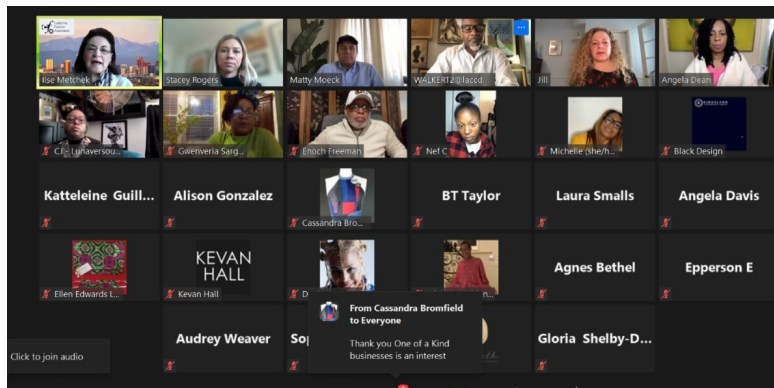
Ilse Metchek
Stacey Rogers
Matty Moeck
WALKERT2@laccd
Jill
Angela Dean
CJ - Lunaversou...
Gwenveria Sarg...
Enoch Freeman
Nef C
Michelle (She/h...
Black Design
Katteleine Guill...
Alison Gonzalez
Cassandra Bro...
BT Taylor
Laura Smalls
Angela Davis
Ellen Edwards L...
KEVAN HALL
Kevan Hall
D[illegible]
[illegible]
Agnes Bethel
Epperson E
Audrey Weaver
Sop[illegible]
Gloria Shelby-D...
From Cassandra Bromfield to Everyone
Thank you One of a Kind businesses is an interest
Click to join audio